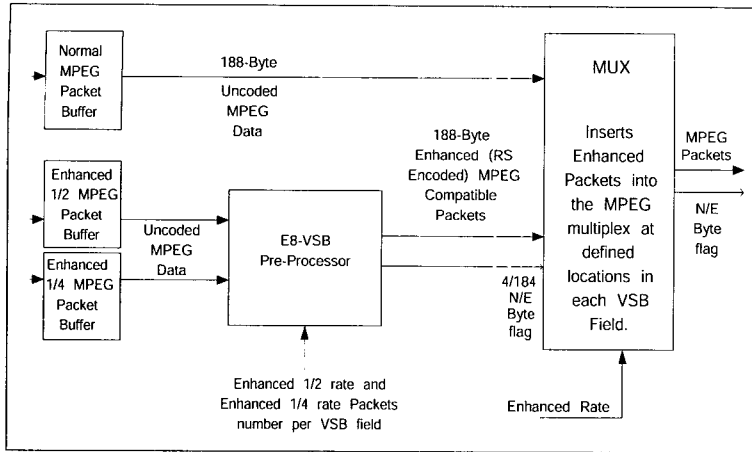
Normal MPEG Packet Buffer

188-Byte

Uncoded MPEG Data

MUX

Inserts Enhanced Packets into the MPEG multiplex at defined locations in each VSB Field.

MPEG Packets

N/E Byte flag

188-Byte Enhanced (RS Encoded) MPEG Compatible Packets

Enhanced 1/2 MPEG Packet Buffer

Uncoded MPEG Data

E8-VSB Pre-Processor

Enhanced 1/4 MPEG Packet Buffer

4/184 N/E Byte flag

Enhanced 1/2 rate and Enhanced 1/4 rate Packets number per VSB field

Enhanced Rate